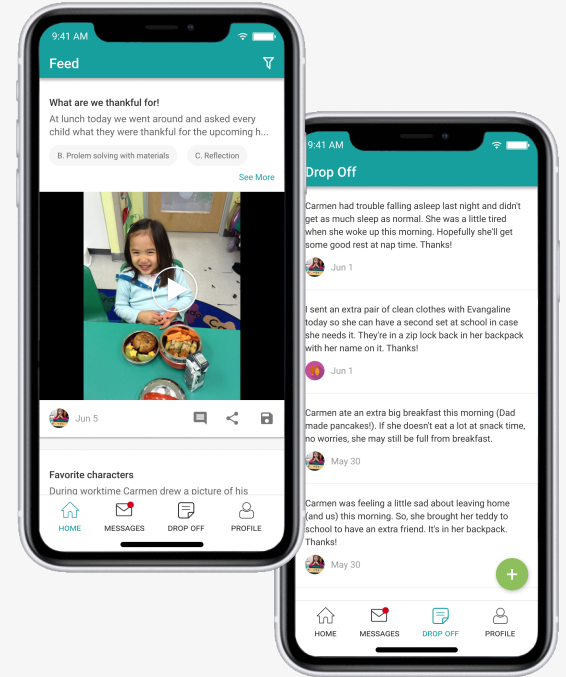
9:41 AM

Feed

What are we thankful for!

At lunch today we went around and asked every child what they were thankful for the upcoming h...

B. Prolem solving with materials

C. Reflection

See More

Jun 5

Favorite characters

During worktime Carmen drew a picture of his

HOME

MESSAGES

DROP OFF

PROFILE

9:41 AM

Drop Off

Carmen had trouble falling asleep last night and didn't get as much sleep as normal. She was a little tired when she woke up this morning. Hopefully she'll get some good rest at nap time. Thanks!

Jun 1

I sent an extra pair of clean clothes with Evangaline today so she can have a second set at school in case she needs it. They're in a zip lock back in her backpack with her name on it. Thanks!

Jun 1

Carmen ate an extra big breakfast this morning (Dad made pancakes!). If she doesn't eat a lot at snack time, no worries, she may still be full from breakfast.

May 30

Carmen was feeling a little sad about leaving home (and us) this morning. So, she brought her teddy to school to have an extra friend. It's in her backpack. Thanks!

May 30

+

HOME

MESSAGES

DROP OFF

PROFILE